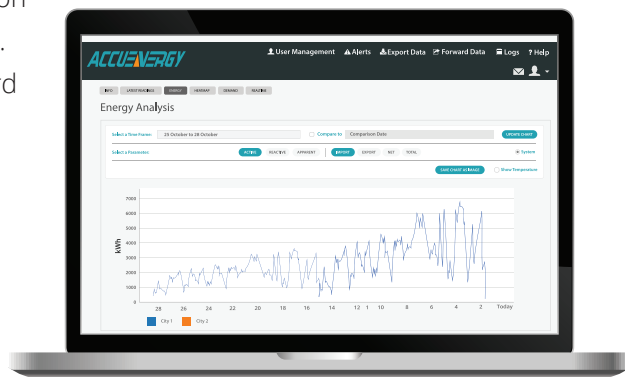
on
.
rd

ACCUENERGY

User Management Alerts Export Data Forward Data Logs ? Help

INFO LATEST READINGS ENERGY HISTORY DEMAND REALTIME

Energy Analysis

Select a Time Frame: 25 October to 28 October Compare to Comparison Date UPDATE CHART

Select a Parameter: ACTIVE REACTIVE APPARENT IMPORT EXPORT NET TOTAL System

SAVE CHART AS IMAGE Show Temperature

7000
6000
5000
4000
3000
2000
1000
0

kWh

28 26 24 22 20 18 16 14 12 1 10 8 6 4 2 Today

City 1 City 2